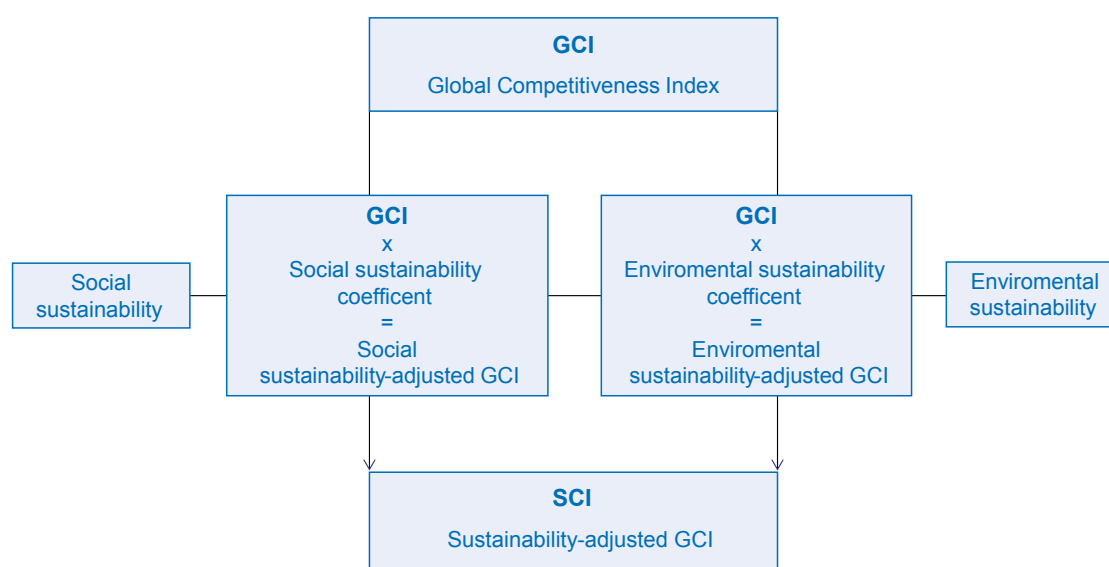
GCI
Global Competitiveness Index

Social sustainability

GCI
x
Social sustainability coefficent
=
Social sustainability-adjusted GCI

GCI
x
Enviromental sustainability coefficent
=
Enviromental sustainability-adjusted GCI

Enviromental sustainability

SCI
Sustainability-adjusted GCI